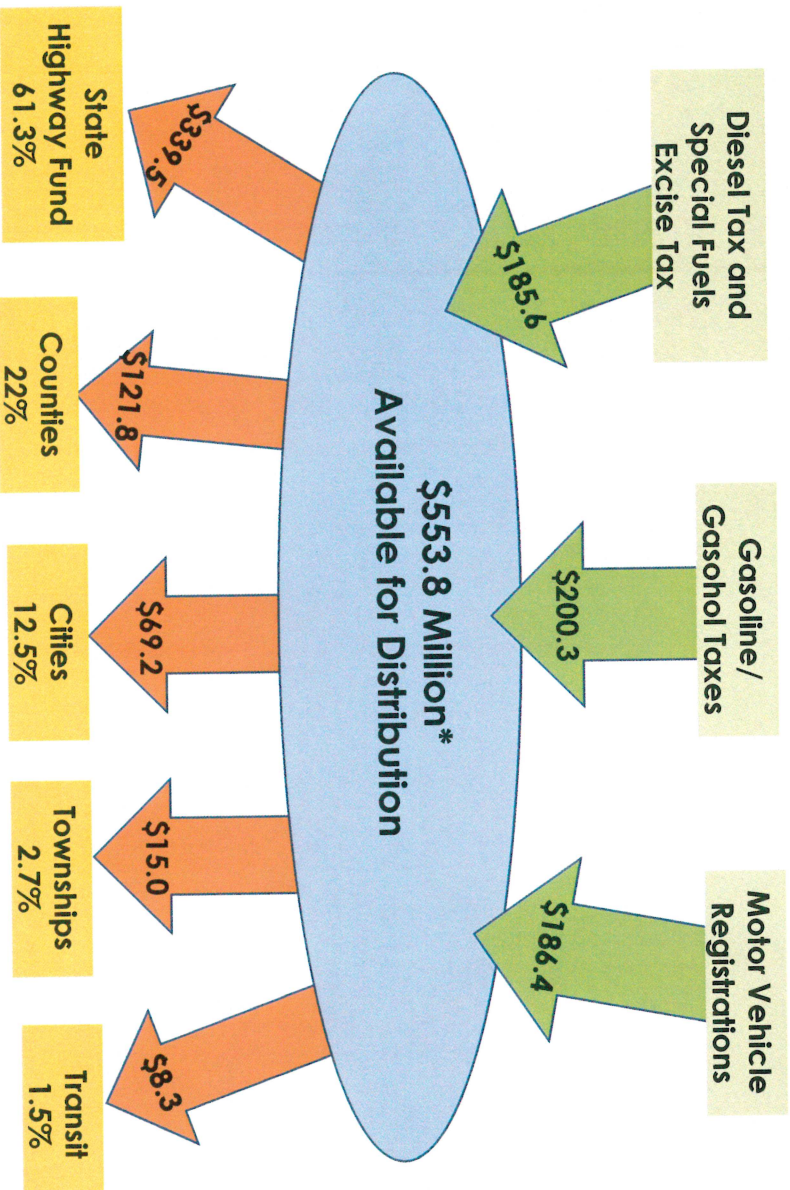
Diesel Tax and Special Fuels Excise Tax

$185.6

Gasoline/ Gasohol Taxes

$200.3

Motor Vehicle Registrations

$186.4

$553.8 Million* Available for Distribution

$339.5

State Highway Fund 61.3%

$121.8

Counties 22%

$69.2

Cities 12.5%

$15.0

Townships 2.7%

$8.3

Transit 1.5%